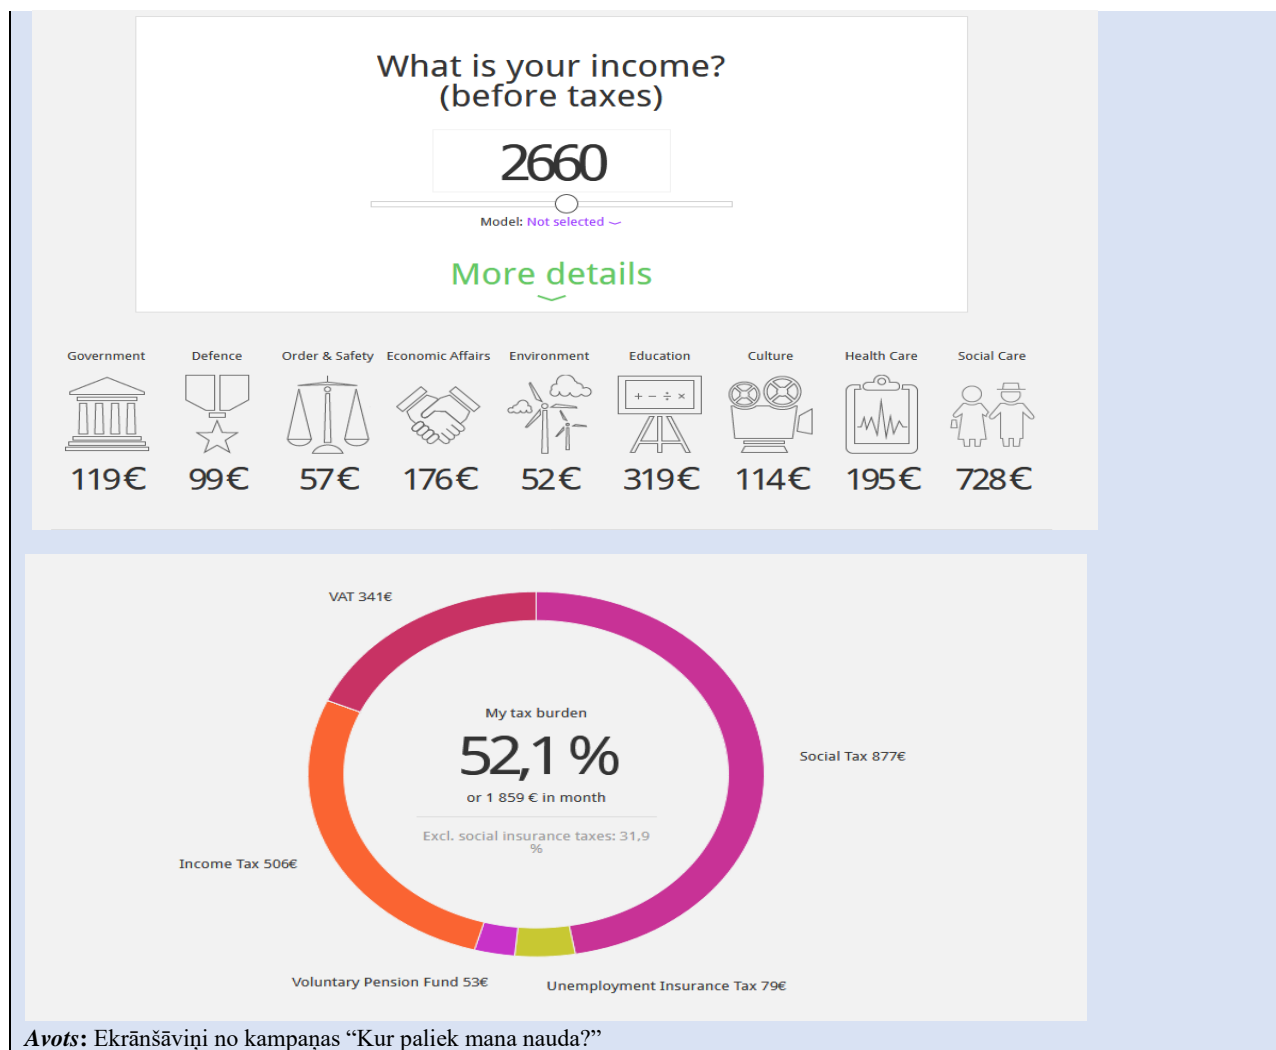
What is your income?
(before taxes)

2660

Model: Not selected

More details

| Government | Defence | Order & Safety | Economic Affairs | Environment | Education | Culture | Health Care | Social Care |
|---|---|---|---|---|---|---|---|---|
| 119€ | 99€ | 57€ | 176€ | 52€ | 319€ | 114€ | 195€ | 728€ |

+ − ÷ ×

VAT 341€

My tax burden
52,1 %
or 1 859 € in month
Excl. social insurance taxes: 31,9 %

Social Tax 877€

Income Tax 506€

Voluntary Pension Fund 53€

Unemployment Insurance Tax 79€

*Avots***:** Ekrānšāviņi no kampaņas "Kur paliek mana nauda?"